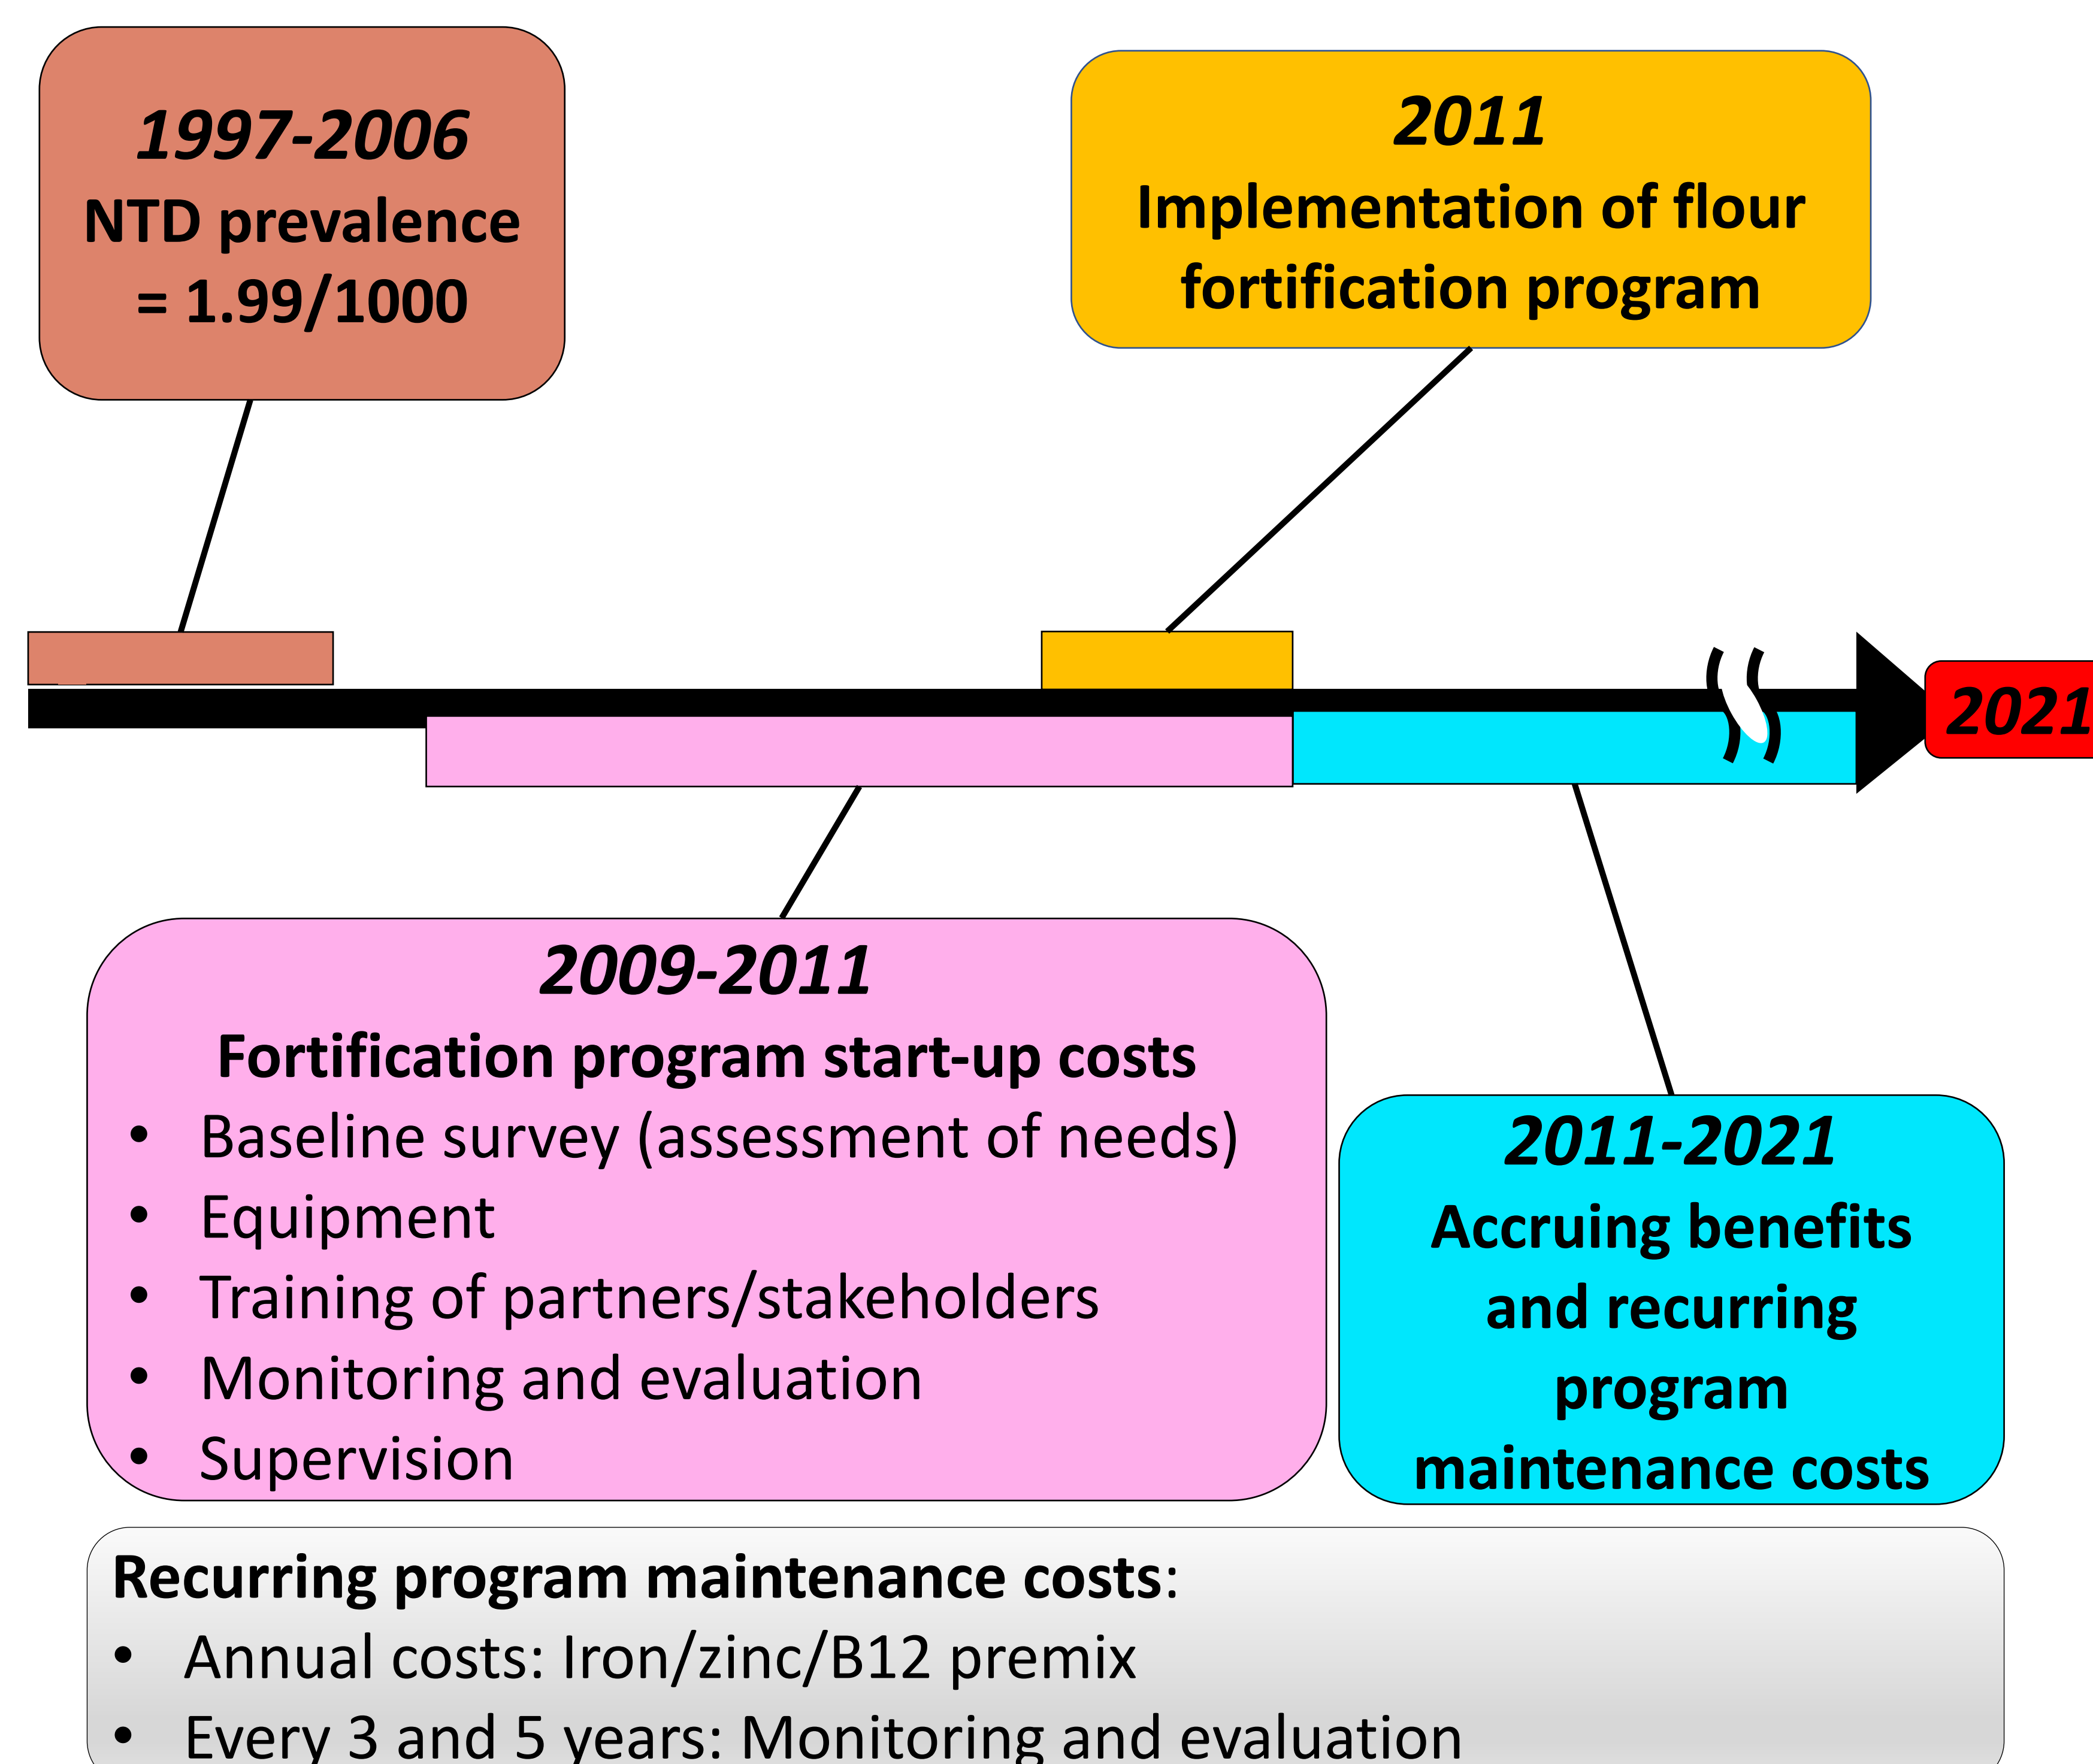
1997-2006
NTD prevalence = 1.99/1000

2011
Implementation of flour fortification program

2021

2009-2011
Fortification program start-up costs
• Baseline survey (assessment of needs)
• Equipment
• Training of partners/stakeholders
• Monitoring and evaluation
• Supervision

2011-2021
Accruing benefits and recurring program maintenance costs

Recurring program maintenance costs:
• Annual costs: Iron/zinc/B12 premix
• Every 3 and 5 years: Monitoring and evaluation